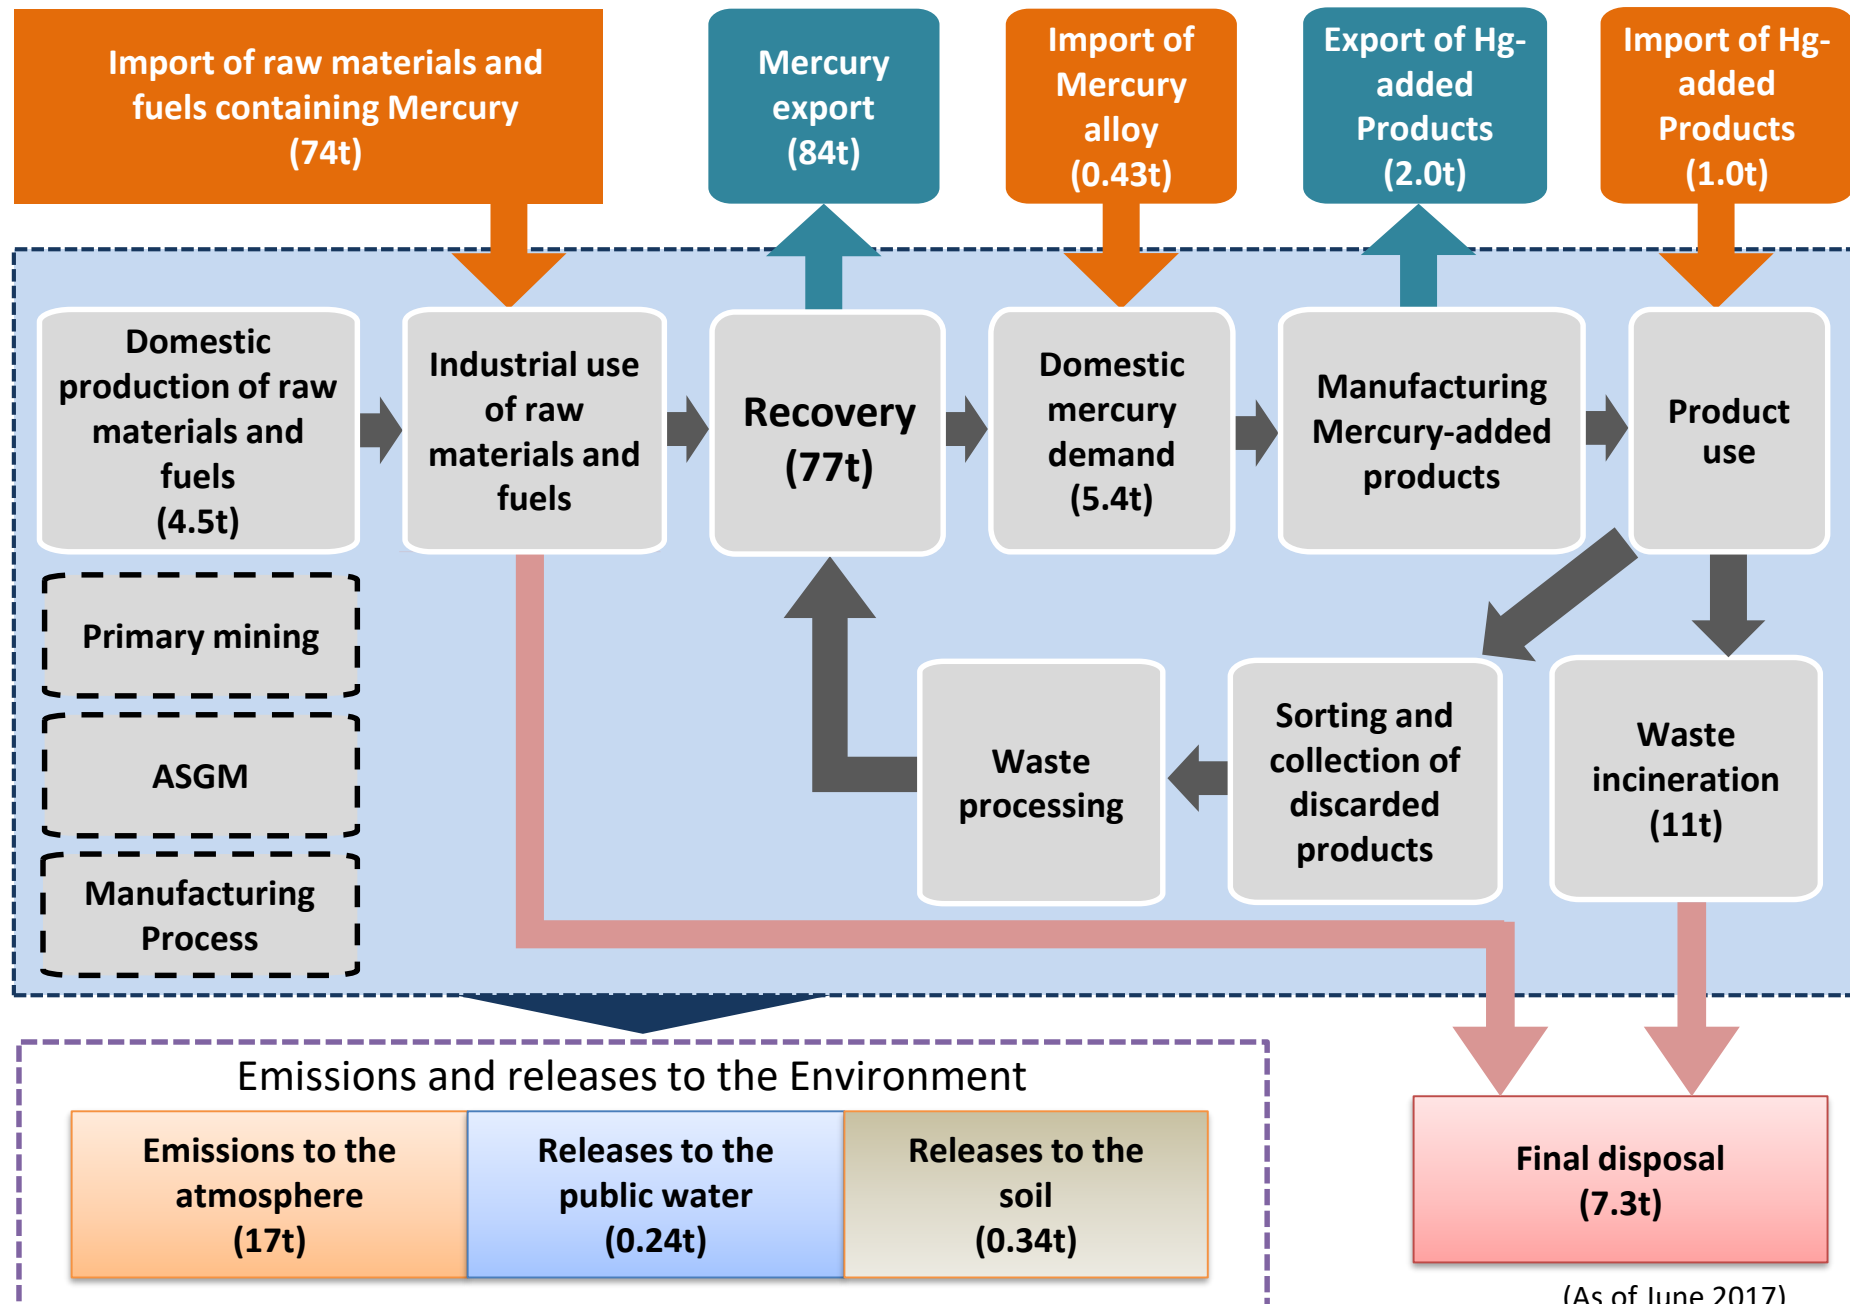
Import of raw materials and fuels containing Mercury (74t)

Mercury export (84t)

Import of Mercury alloy (0.43t)

Export of Hg-added Products (2.0t)

Import of Hg-added Products (1.0t)

Domestic production of raw materials and fuels (4.5t)

Industrial use of raw materials and fuels

Recovery (77t)

Domestic mercury demand (5.4t)

Manufacturing Mercury-added products

Product use

Primary mining

ASGM

Manufacturing Process

Waste processing

Sorting and collection of discarded products

Waste incineration (11t)

Emissions and releases to the Environment

| Emissions to the atmosphere (17t) | Releases to the public water (0.24t) | Releases to the soil (0.34t) |
|---|---|---|

Final disposal (7.3t)

(As of June 2017)